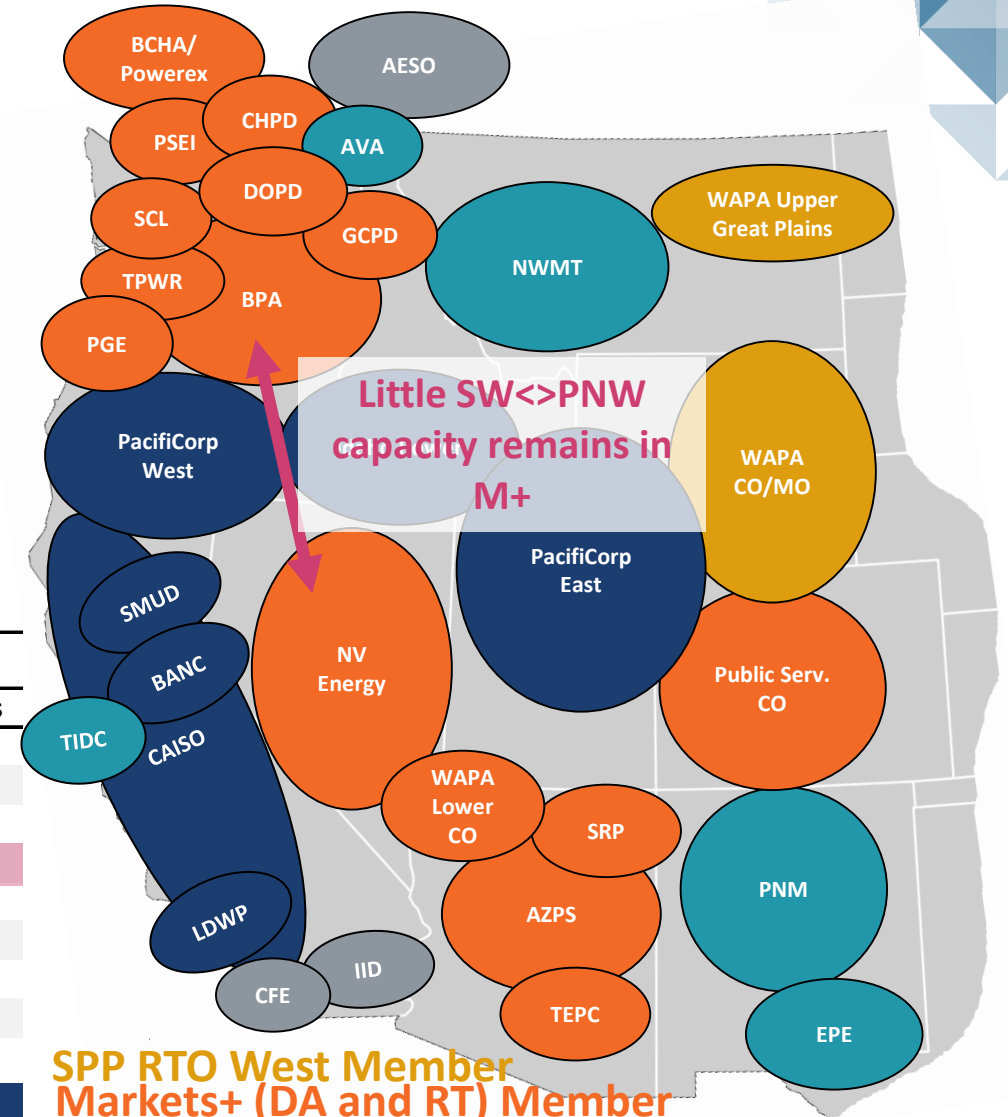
BCHA/ Powerex

AESO

CHPD

PSEI

AVA

DOPD

SCL

GCPD

WAPA Upper Great Plains

TPWR

BPA

NWMT

PGE

Little SW<>PNW capacity remains in M+

PacifiCorp West

WAPA CO/MO

PacifiCorp East

SMUD

BANC

NV Energy

TIDC

CAISO

Public Serv. CO

WAPA Lower CO

SRP

PNM

AZPS

LDWP

IID

CFE

TEPC

EPE

SPP RTO West Member

Markets+ (DA and RT) Member